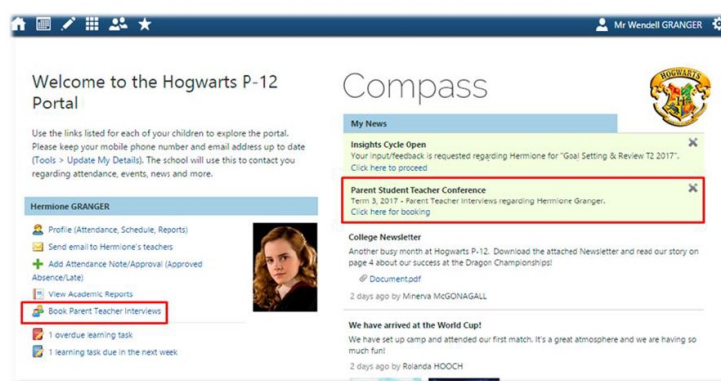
Mr Wendell GRANGER

Welcome to the Hogwarts P-12 Portal

Use the links listed for each of your children to explore the portal. Please keep your mobile phone number and email address up to date (Tools > Update My Details). The school will use this to contact you regarding attendance, events, news and more.

Hermione GRANGER

Profile (Attendance, Schedule, Reports)

Send email to Hermione's teachers

Add Attendance Note/Approval (Approved Absence/Late)

View Academic Reports

Book Parent Teacher Interviews

1 overdue learning task

1 learning task due in the next week

Compass

HOGWARTS

My News

Insights Cycle Open

Your input/feedback is requested regarding Hermione for "Goal Setting & Review T2 2017". Click here to proceed

Parent Student Teacher Conference

Term 3, 2017 - Parent Teacher Interviews regarding Hermione Granger. Click here for booking

College Newsletter

Another busy month at Hogwarts P-12. Download the attached Newsletter and read our story on page 4 about our success at the Dragon Championships!

Document.pdf

2 days ago by Minerva McGONAGALL

We have arrived at the World Cup!

We have set up camp and attended our first match. It's a great atmosphere and we are having so much fun!

2 days ago by Rolanda HOOCH